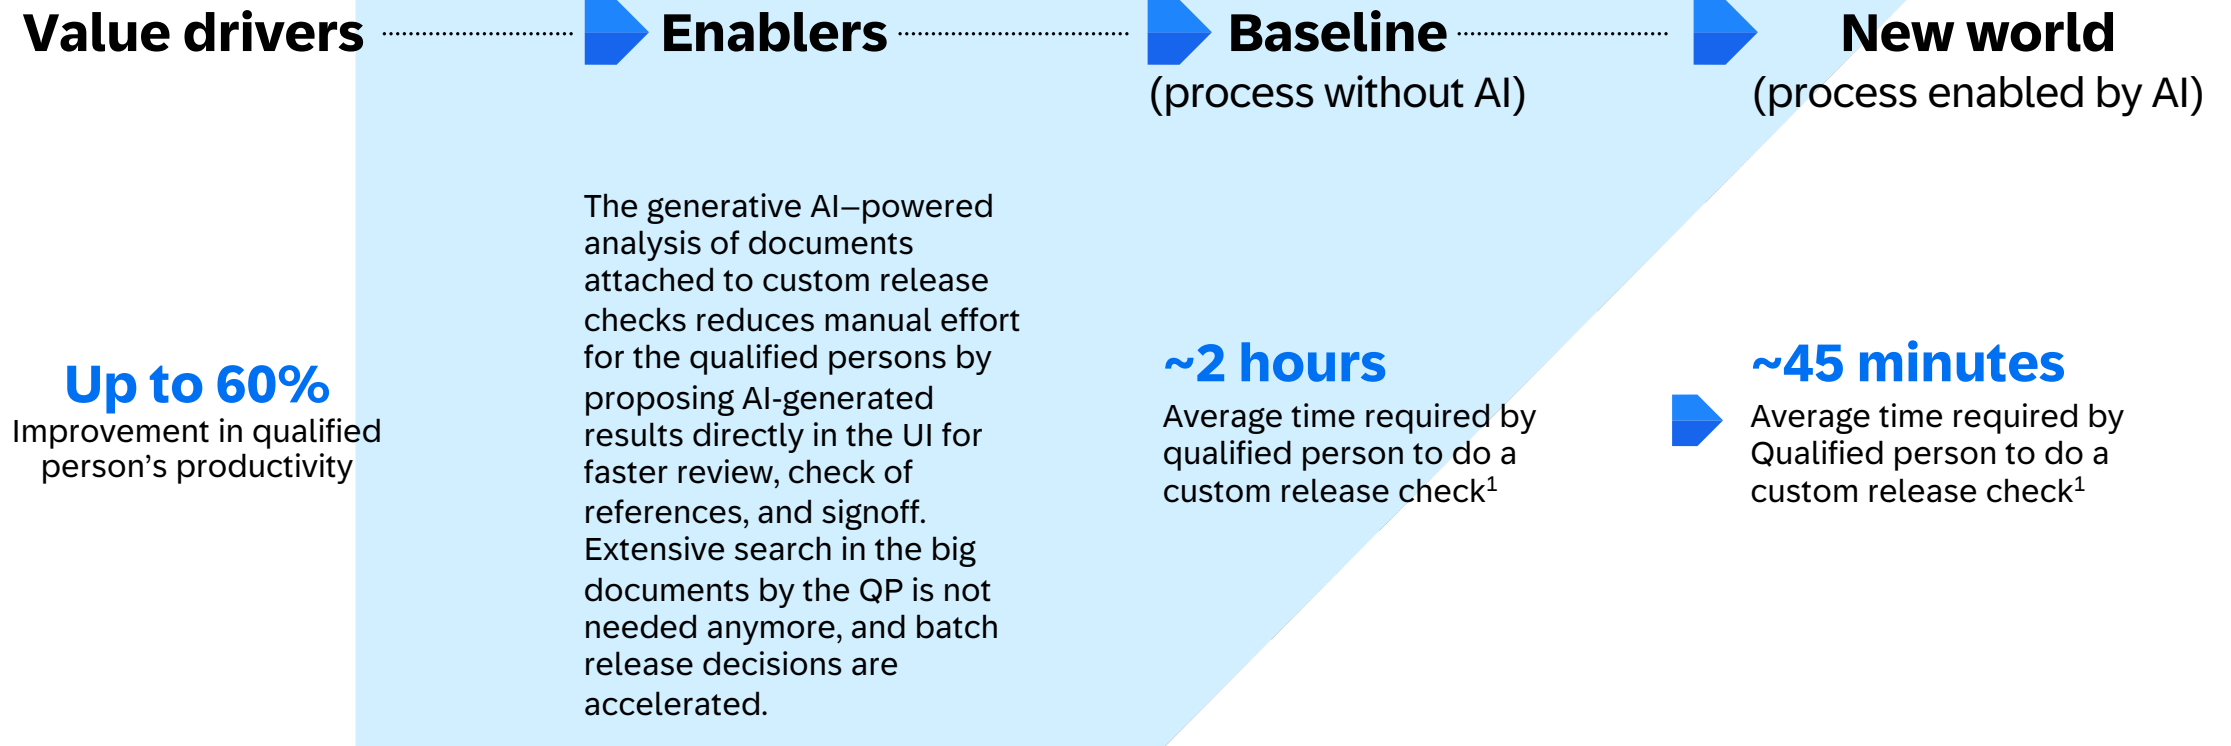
Value drivers

Enablers

Baseline
(process without AI)

New world
(process enabled by AI)

Up to 60%
Improvement in qualified person’s productivity

The generative AI–powered analysis of documents attached to custom release checks reduces manual effort for the qualified persons by proposing AI-generated results directly in the UI for faster review, check of references, and signoff. Extensive search in the big documents by the QP is not needed anymore, and batch release decisions are accelerated.

~2 hours
Average time required by qualified person to do a custom release check$^1$

~45 minutes
Average time required by Qualified person to do a custom release check$^1$